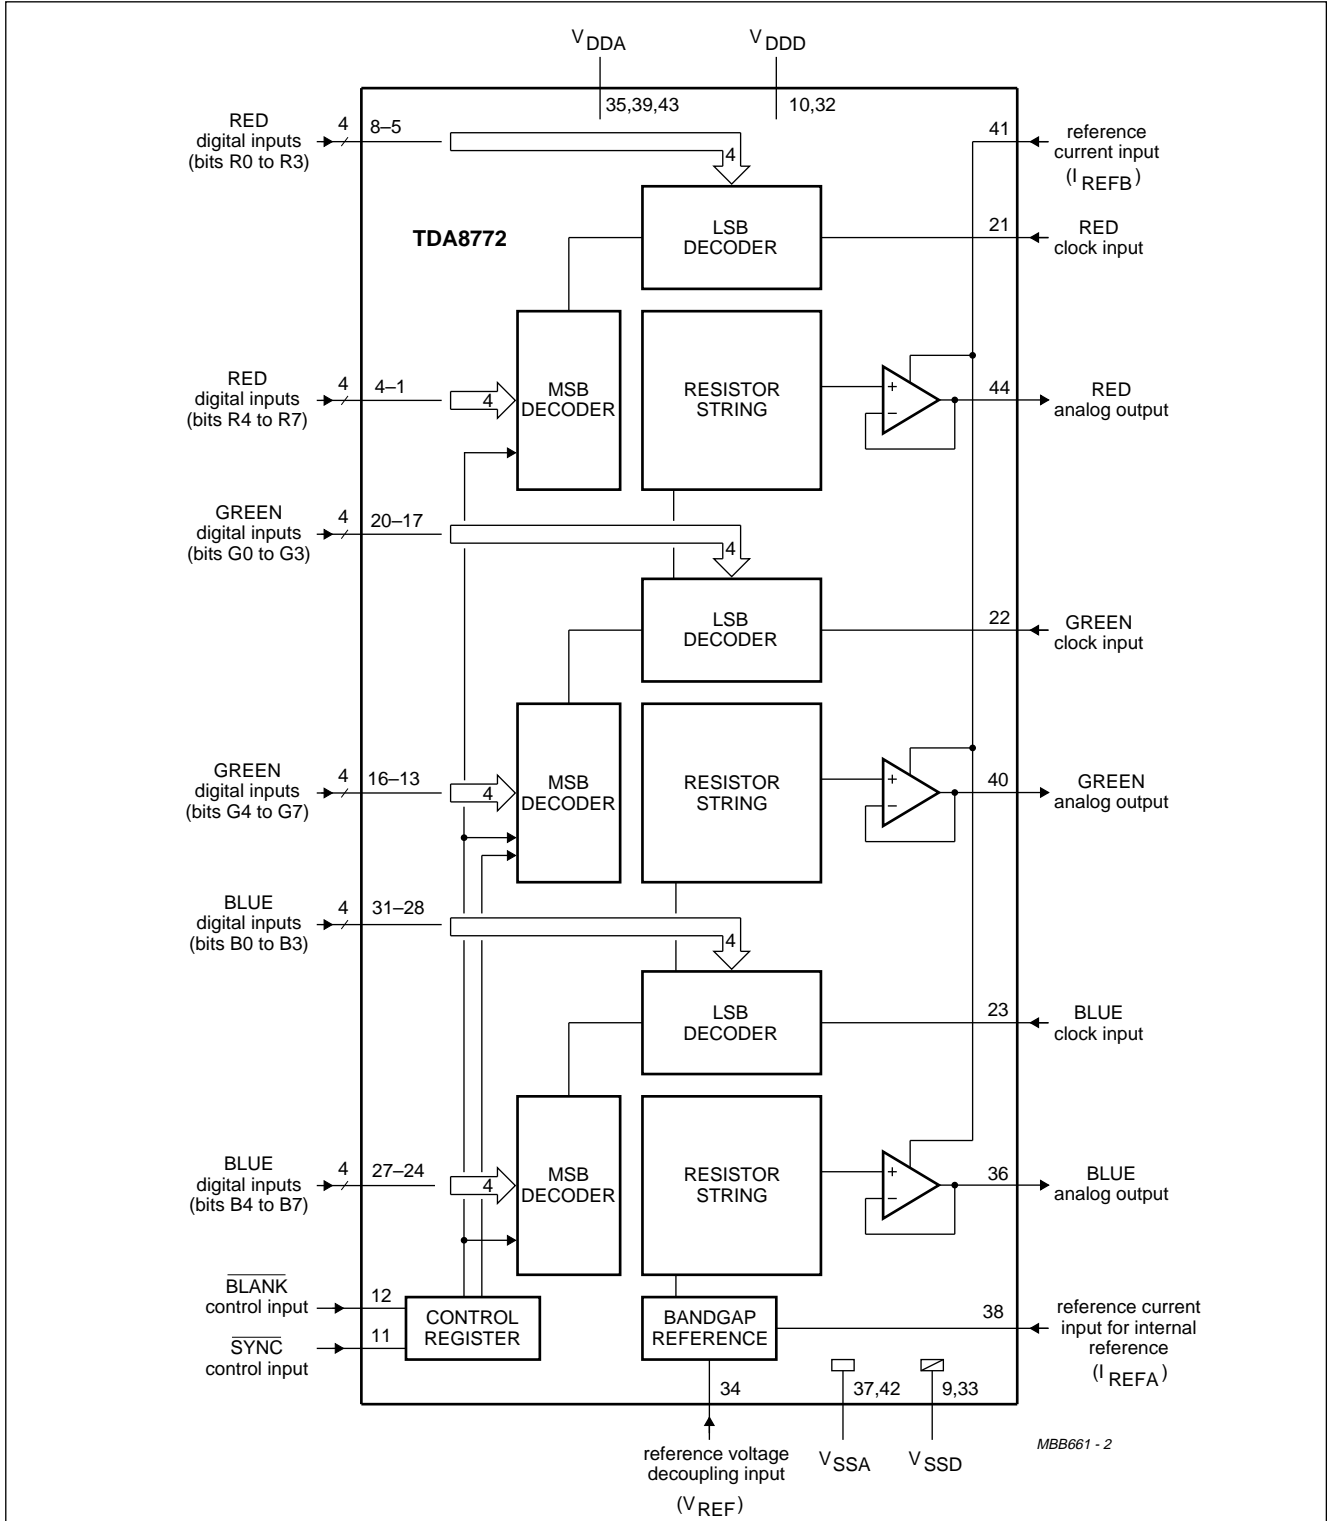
$V_{DDA}$
$V_{DDD}$
35,39,43
10,32

RED digital inputs (bits R0 to R3)
4
8–5
4

41
reference current input
($I_{REFB}$)

TDA8772

LSB DECODER
21
RED clock input

RED digital inputs (bits R4 to R7)
4
4–1
4
MSB DECODER
RESISTOR STRING
+
−
44
RED analog output

GREEN digital inputs (bits G0 to G3)
4
20–17
4

LSB DECODER
22
GREEN clock input

GREEN digital inputs (bits G4 to G7)
4
16–13
4
MSB DECODER
RESISTOR STRING
+
−
40
GREEN analog output

BLUE digital inputs (bits B0 to B3)
4
31–28
4

LSB DECODER
23
BLUE clock input

BLUE digital inputs (bits B4 to B7)
4
27–24
4
MSB DECODER
RESISTOR STRING
+
−
36
BLUE analog output

$\overline{BLANK}$ control input
12
$\overline{SYNC}$ control input
11
CONTROL REGISTER
BANDGAP REFERENCE
38
reference current input for internal reference
($I_{REFA}$)

34
37,42
9,33

reference voltage decoupling input
($V_{REF}$)
$V_{SSA}$
$V_{SSD}$
MBB661 - 2